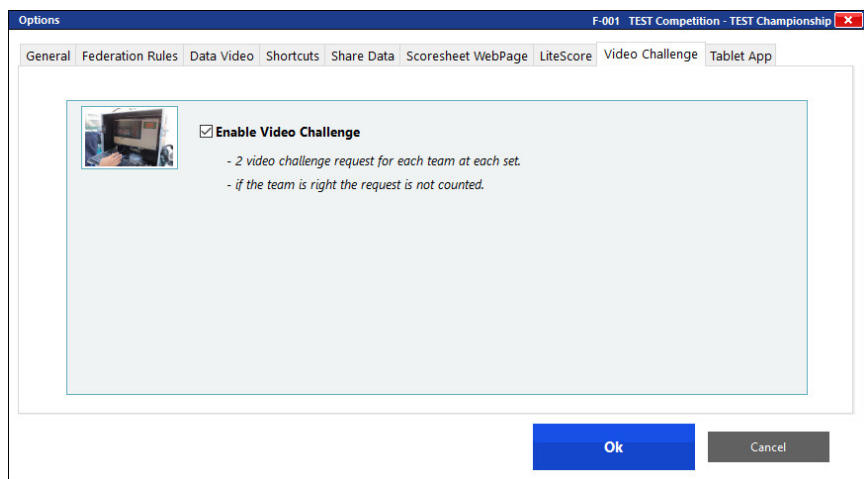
Options

F-001 TEST Competition - TEST Championship

General | Federation Rules | Data Video | Shortcuts | Share Data | Scoresheet WebPage | LiteScore | Video Challenge | Tablet App

☑ Enable Video Challenge

- 2 video challenge request for each team at each set.

- if the team is right the request is not counted.

Ok

Cancel